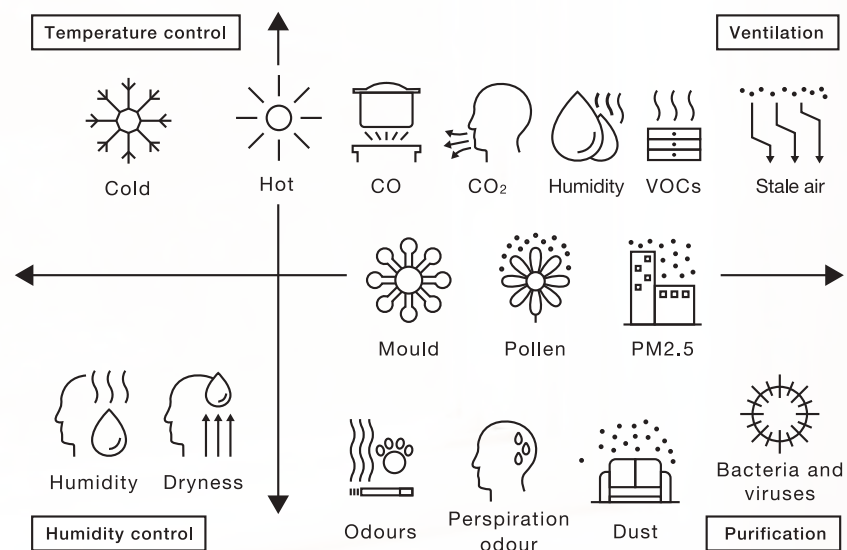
Temperature control

Ventilation

Cold

Hot

CO

$CO_2$

Humidity

VOCs

Stale air

Mould

Pollen

PM2.5

Humidity

Dryness

Odours

Perspiration odour

Dust

Bacteria and viruses

Humidity control

Purification